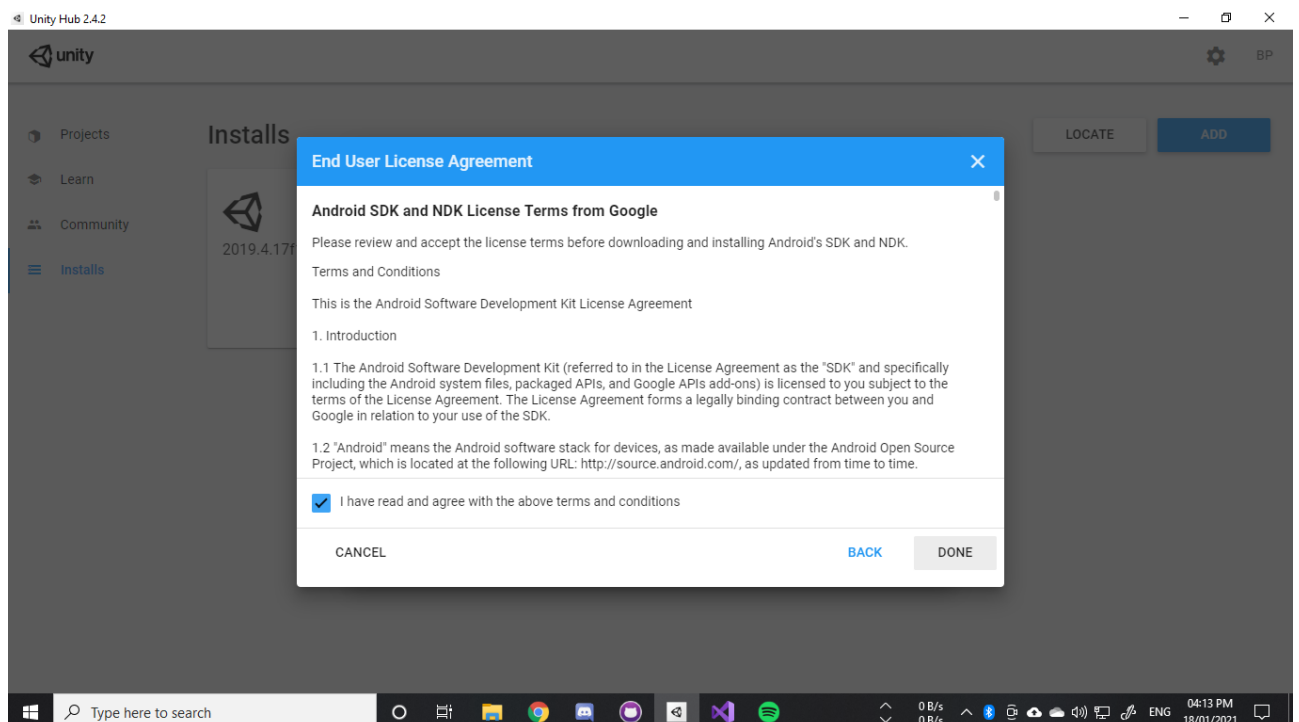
Unity Hub 2.4.2

unity

BP

Projects

Learn

Community

Installs

Installs

2019.4.17f

LOCATE

ADD

End User License Agreement

Android SDK and NDK License Terms from Google

Please review and accept the license terms before downloading and installing Android's SDK and NDK.

Terms and Conditions

This is the Android Software Development Kit License Agreement

1. Introduction

1.1 The Android Software Development Kit (referred to in the License Agreement as the "SDK" and specifically including the Android system files, packaged APIs, and Google APIs add-ons) is licensed to you subject to the terms of the License Agreement. The License Agreement forms a legally binding contract between you and Google in relation to your use of the SDK.

1.2 "Android" means the Android software stack for devices, as made available under the Android Open Source Project, which is located at the following URL: http://source.android.com/, as updated from time to time.

I have read and agree with the above terms and conditions

CANCEL

BACK

DONE

Type here to search

0 B/s
0 B/s

ENG

04:13 PM
18/01/2021